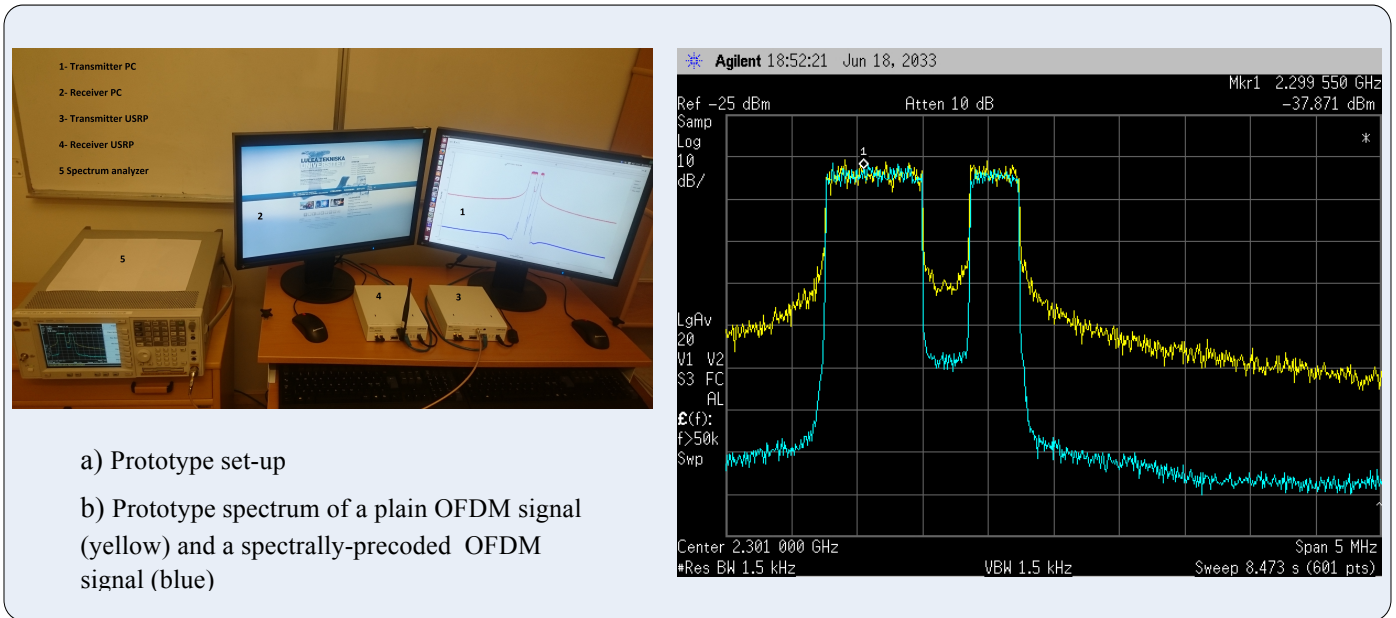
1- Transmitter PC

2- Receiver PC

3- Transmitter USRP

4- Receiver USRP

5 Spectrum analyzer

2

1

5

4

3

a) Prototype set-up

b) Prototype spectrum of a plain OFDM signal (yellow) and a spectrally-precoded OFDM signal (blue)

Agilent 18:52:21 Jun 18, 2033

Mkr1 2.299 550 GHz

Ref -25 dBm Atten 10 dB -37.871 dBm

Samp
Log
10
dB/

1

*

LgAv
20
V1 V2
S3 FC
AL
£(f):
f>50k
Swp

Center 2.301 000 GHz Span 5 MHz

#Res BW 1.5 kHz VBW 1.5 kHz Sweep 8.473 s (601 pts)